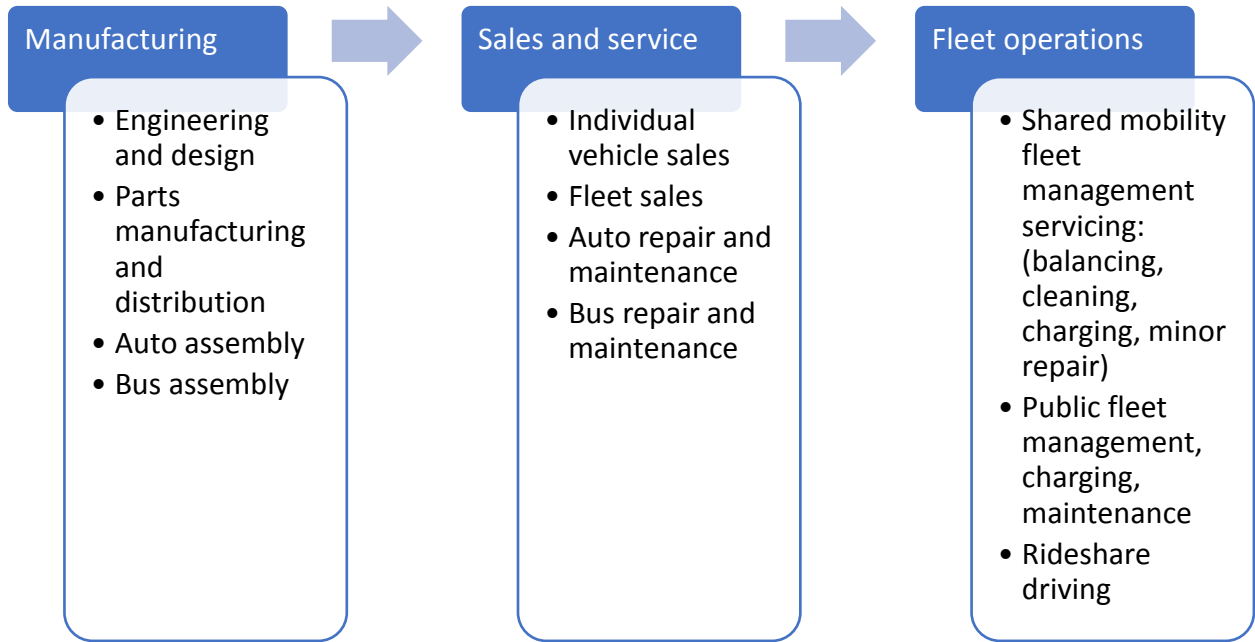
Manufacturing

- Engineering and design
- Parts manufacturing and distribution
- Auto assembly
- Bus assembly

Sales and service

- Individual vehicle sales
- Fleet sales
- Auto repair and maintenance
- Bus repair and maintenance

Fleet operations

- Shared mobility fleet management servicing: (balancing, cleaning, charging, minor repair)
- Public fleet management, charging, maintenance
- Rideshare driving